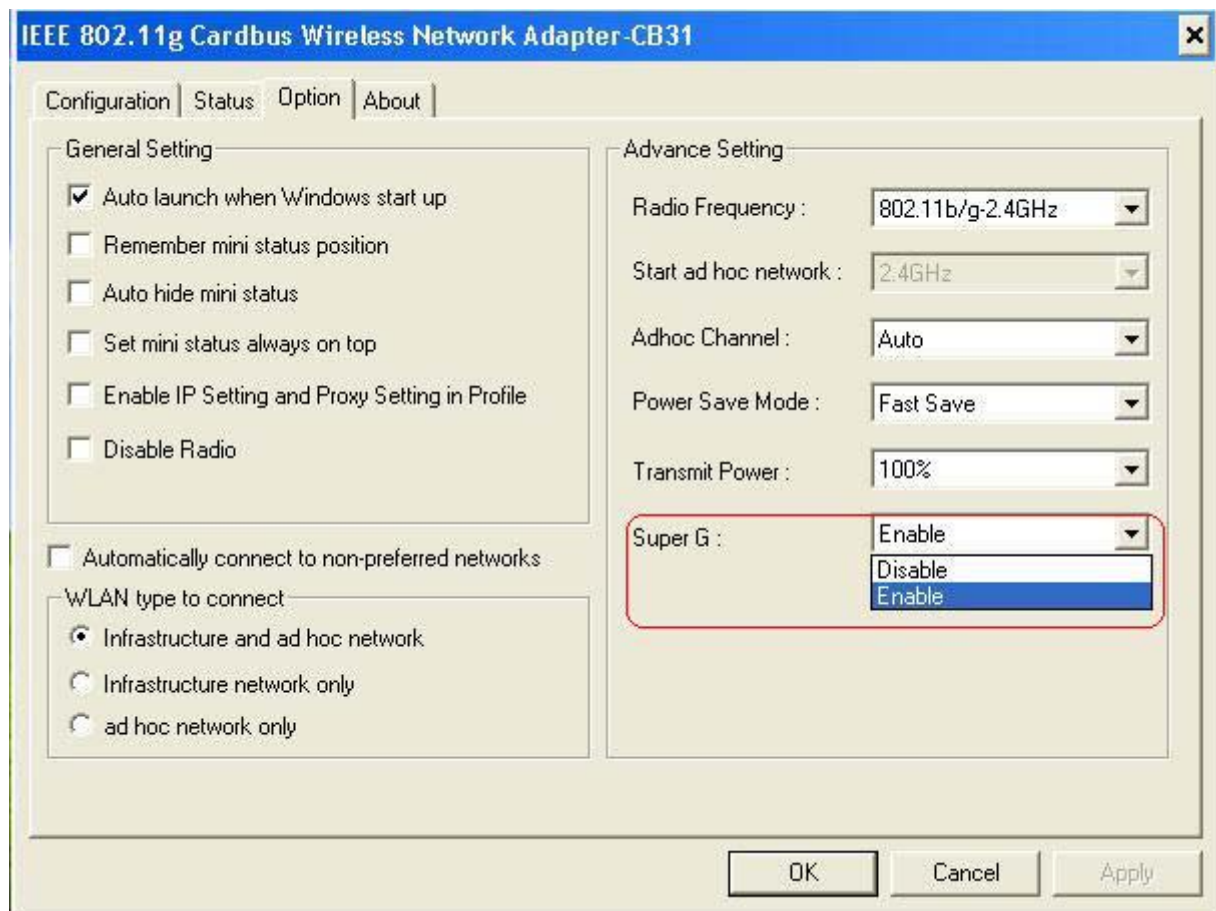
IEEE 802.11g Cardbus Wireless Network Adapter-CB31

×

Configuration | Status | Option | About

General Setting

Auto launch when Windows start up

Remember mini status position

Auto hide mini status

Set mini status always on top

Enable IP Setting and Proxy Setting in Profile

Disable Radio

Automatically connect to non-preferred networks

WLAN type to connect

Infrastructure and ad hoc network

Infrastructure network only

ad hoc network only

Advance Setting

Radio Frequency : 802.11b/g-2.4GHz

Start ad hoc network : 2.4GHz

Adhoc Channel : Auto

Power Save Mode : Fast Save

Transmit Power : 100%

Super G : Enable

Disable

Enable

OK

Cancel

Apply